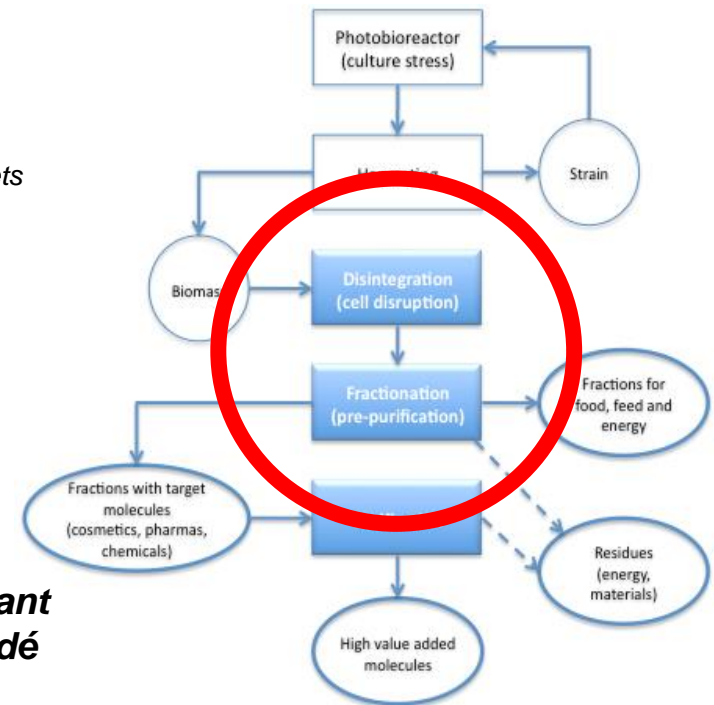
Photobioreactor
(culture stress)

ts

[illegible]

Strain

Biomas

Disintegration
(cell disruption)

Fractionation
(pre-purification)

Fractions for
food, feed and
energy

Fractions with target
molecules
(cosmetics, pharmas,
chemicals)

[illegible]

Residues
(energy,
materials)

ant
dé

High value added
molecules